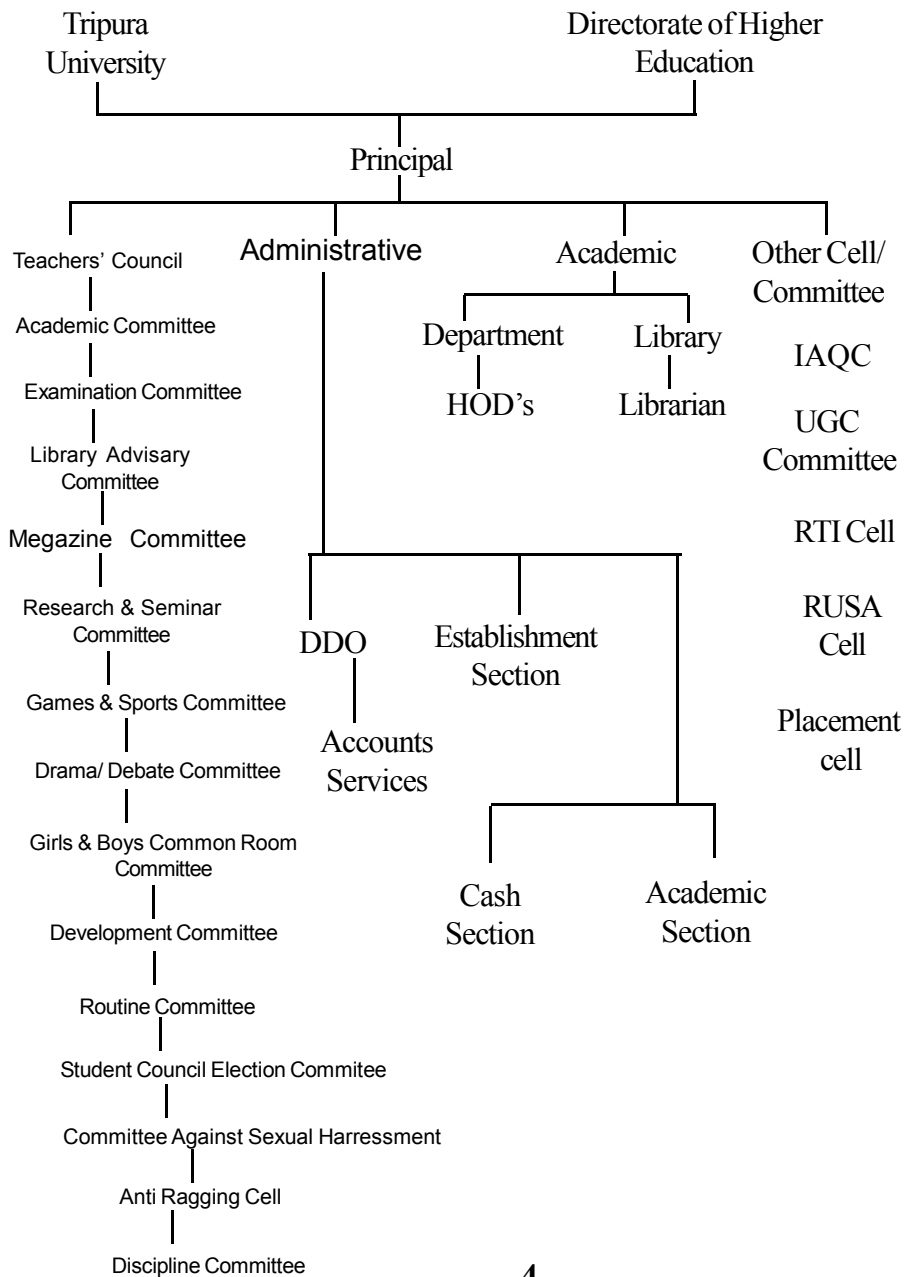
Tripura University

Directorate of Higher Education

Principal

Teachers' Council

Academic Committee

Examination Committee

Library Advisary Committee

Megazine Committee

Research & Seminar Committee

Games & Sports Committee

Drama/ Debate Committee

Girls & Boys Common Room Committee

Development Committee

Routine Committee

Student Council Election Commitee

Committee Against Sexual Harressment

Anti Ragging Cell

Discipline Committee

Administrative

DDO

Accounts Services

Establishment Section

Cash Section

Academic Section

Academic

Department

HOD's

Library

Librarian

Other Cell/ Committee

IAQC

UGC Committee

RTI Cell

RUSA Cell

Placement cell

4